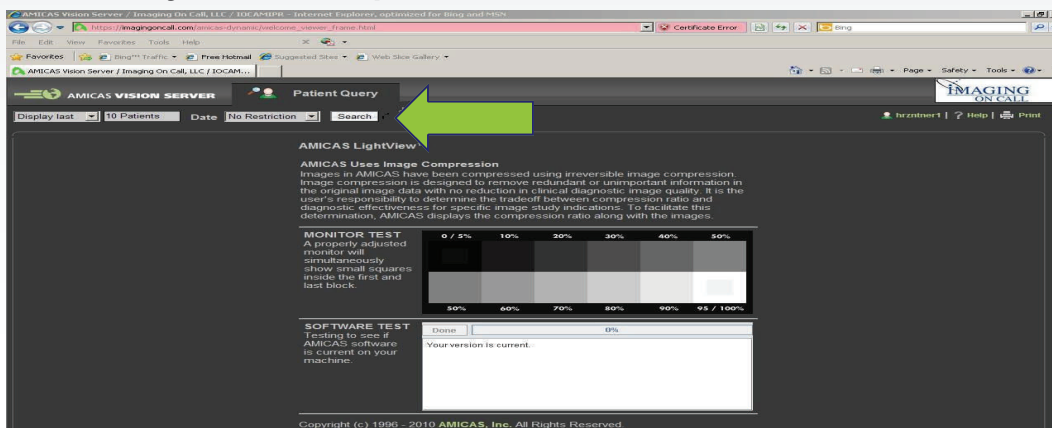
AMICAS Vision Server / Imaging On Call, LLC / IOCAMIPR - Internet Explorer, optimized for Bing and MSN

https://imagingoncall.com/amicas-dynamic/welcome_viewer_frame.html

Certificate Error

Bing

File Edit View Favorites Tools Help

Favorites

Bing™ Traffic

Free Hotmail

Suggested Sites

Web Slice Gallery

AMICAS Vision Server / Imaging On Call, LLC / IOCAM...

Page Safety Tools

AMICAS VISION SERVER

Patient Query

IMAGING ON CALL

Display last

10 Patients

Date

No Restriction

Search

hrzntner1 | Help | Print

AMICAS LightView

AMICAS Uses Image Compression

Images in AMICAS have been compressed using irreversible image compression. Image compression is designed to remove redundant or unimportant information in the original image data with no reduction in clinical diagnostic image quality. It is the user's responsibility to determine the tradeoff between compression ratio and diagnostic effectiveness for specific image study indications. To facilitate this determination, AMICAS displays the compression ratio along with the images.

MONITOR TEST

A properly adjusted monitor will simultaneously show small squares inside the first and last block.

0 / 5% 10% 20% 30% 40% 50%

50% 60% 70% 80% 90% 95 / 100%

SOFTWARE TEST

Testing to see if AMICAS software is current on your machine.

Done

0%

Your version is current.

Copyright (c) 1996 - 2010 AMICAS, Inc. All Rights Reserved.